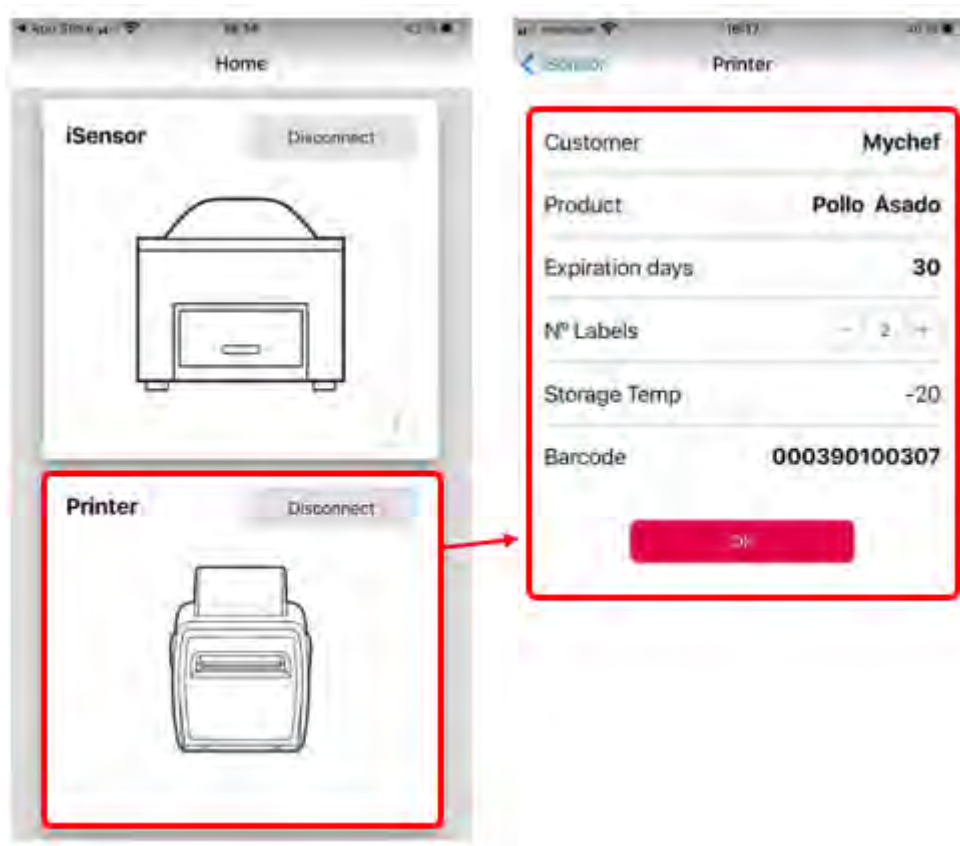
◂ App Store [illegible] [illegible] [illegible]

Home

iSensor

Disconnect

Printer

Disconnect

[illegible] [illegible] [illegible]

< iSensor

Printer

Customer

Mychef

Product

Pollo Asado

Expiration days

30

Nº Labels

− 2 +

Storage Temp

-20

Barcode

000390100307

OK